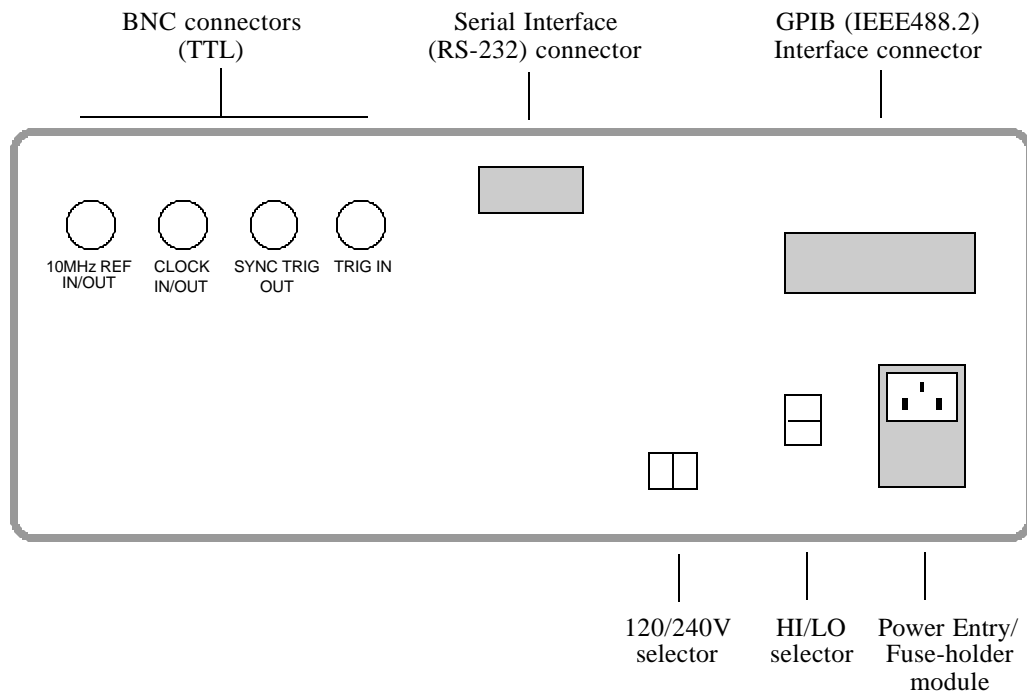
BNC connectors
(TTL)

Serial Interface
(RS-232) connector

GPIB (IEEE488.2)
Interface connector

10MHz REF
IN/OUT

CLOCK
IN/OUT

SYNC TRIG
OUT

TRIG IN

120/240V
selector

HI/LO
selector

Power Entry/
Fuse-holder
module